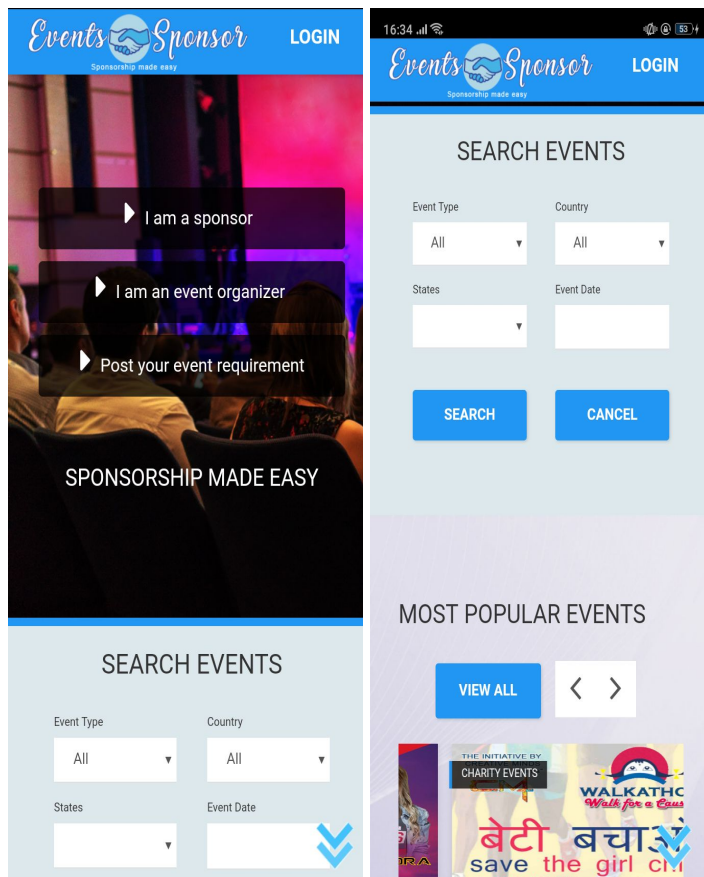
Events Sponsor
Sponsorship made easy
LOGIN

I am a sponsor
I am an event organizer
Post your event requirement

SPONSORSHIP MADE EASY

SEARCH EVENTS

Event Type
All
Country
All
States
Event Date

16:34
53

Events Sponsor
Sponsorship made easy
LOGIN

SEARCH EVENTS

Event Type
All
Country
All
States
Event Date

SEARCH
CANCEL

MOST POPULAR EVENTS

VIEW ALL

THE INITIATIVE BY
CHARITY EVENTS
WALKATHO
Walk for a Caus
बेटी बचाओ
save the girl ch
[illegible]